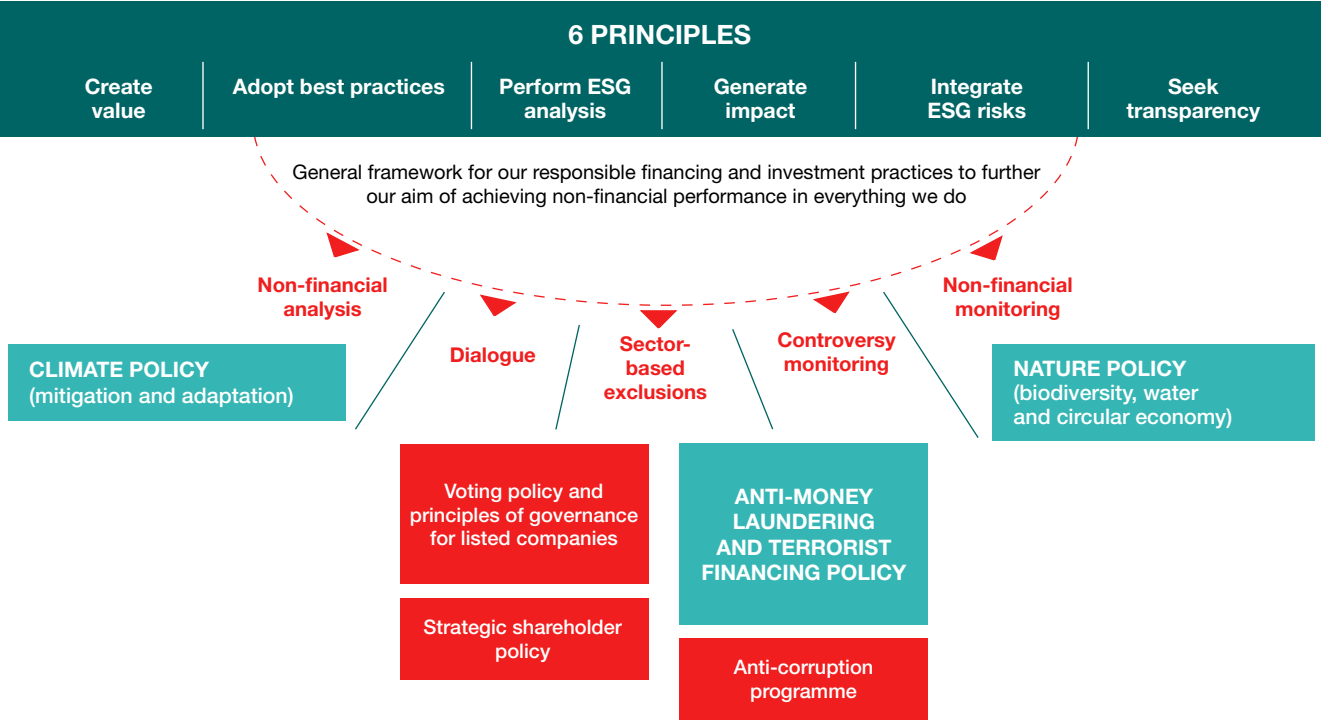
6 PRINCIPLES

| Create value | Adopt best practices | Perform ESG analysis | Generate impact | Integrate ESG risks | Seek transparency |
|---|---|---|---|---|---|

General framework for our responsible financing and investment practices to further our aim of achieving non-financial performance in everything we do

Non-financial analysis

Dialogue

Sector-based exclusions

Controversy monitoring

Non-financial monitoring

CLIMATE POLICY (mitigation and adaptation)

NATURE POLICY (biodiversity, water and circular economy)

Voting policy and principles of governance for listed companies

Strategic shareholder policy

ANTI-MONEY LAUNDERING AND TERRORIST FINANCING POLICY

Anti-corruption programme